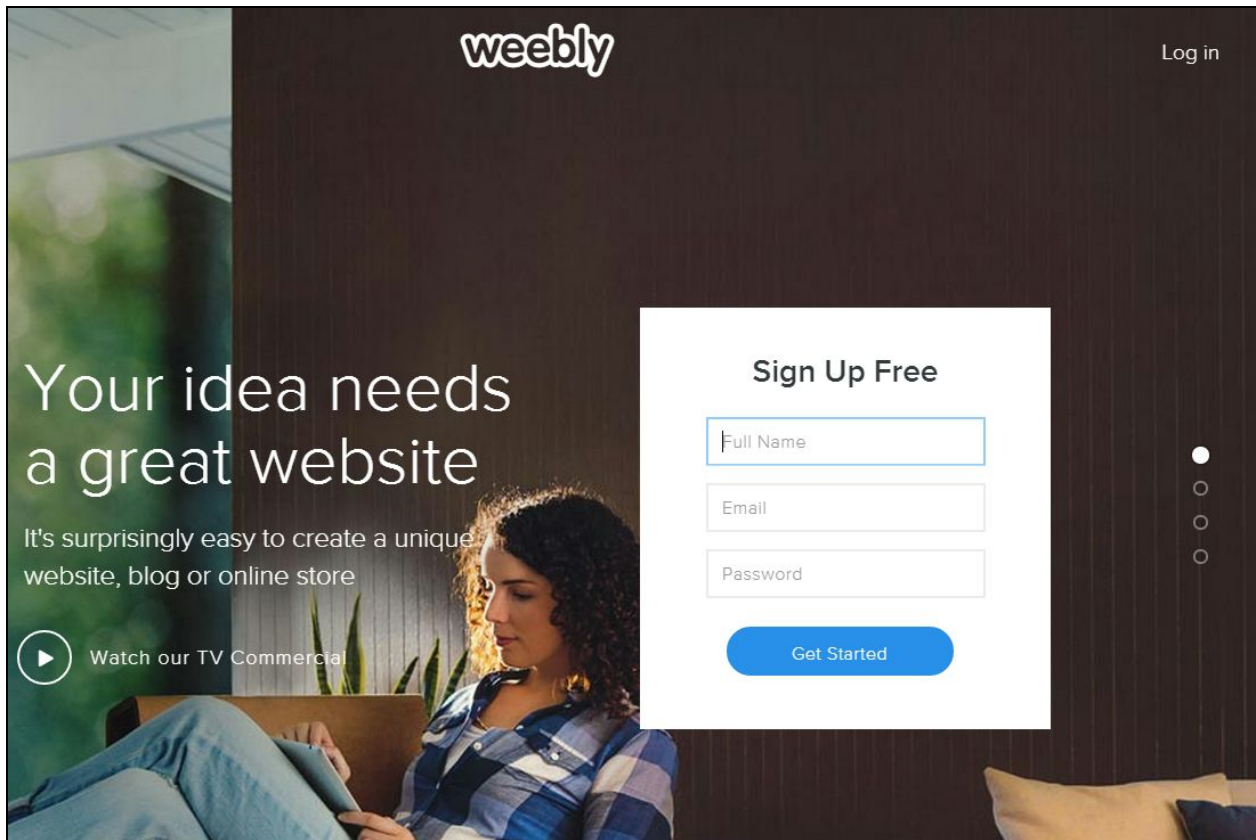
weebly

Log in

Your idea needs a great website

It's surprisingly easy to create a unique website, blog or online store

Watch our TV Commercial

Sign Up Free

Full Name

Email

Password

Get Started